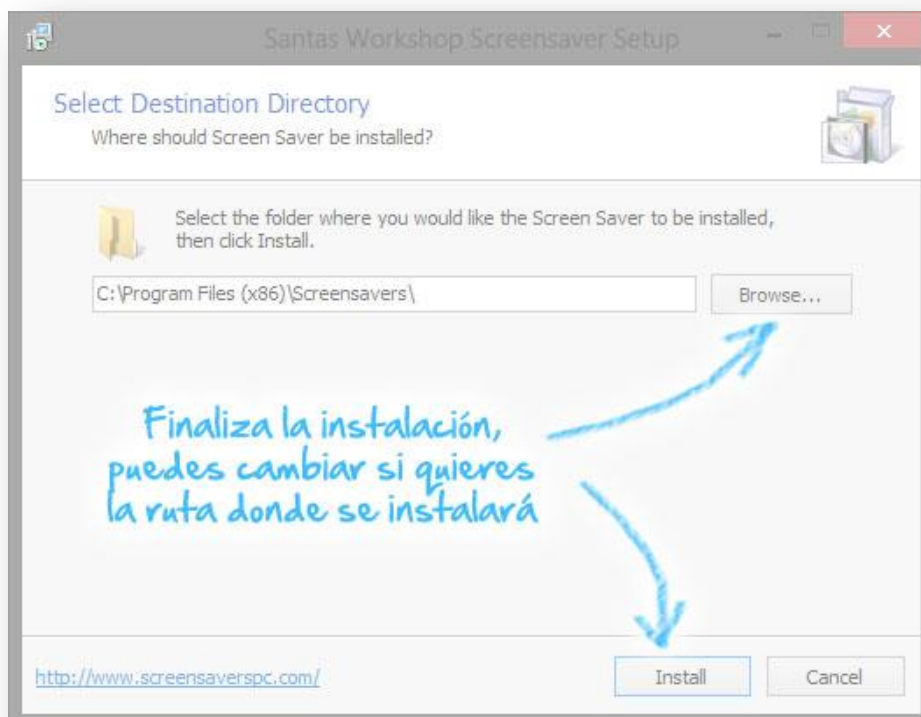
Santas Workshop Screensaver Setup

Select Destination Directory
Where should Screen Saver be installed?

Select the folder where you would like the Screen Saver to be installed, then click Install.

C:\Program Files (x86)\Screensavers\

Browse...

Finaliza la instalación, puedes cambiar si quieres la ruta donde se instalará

http://www.screensaverspc.com/

Install

Cancel